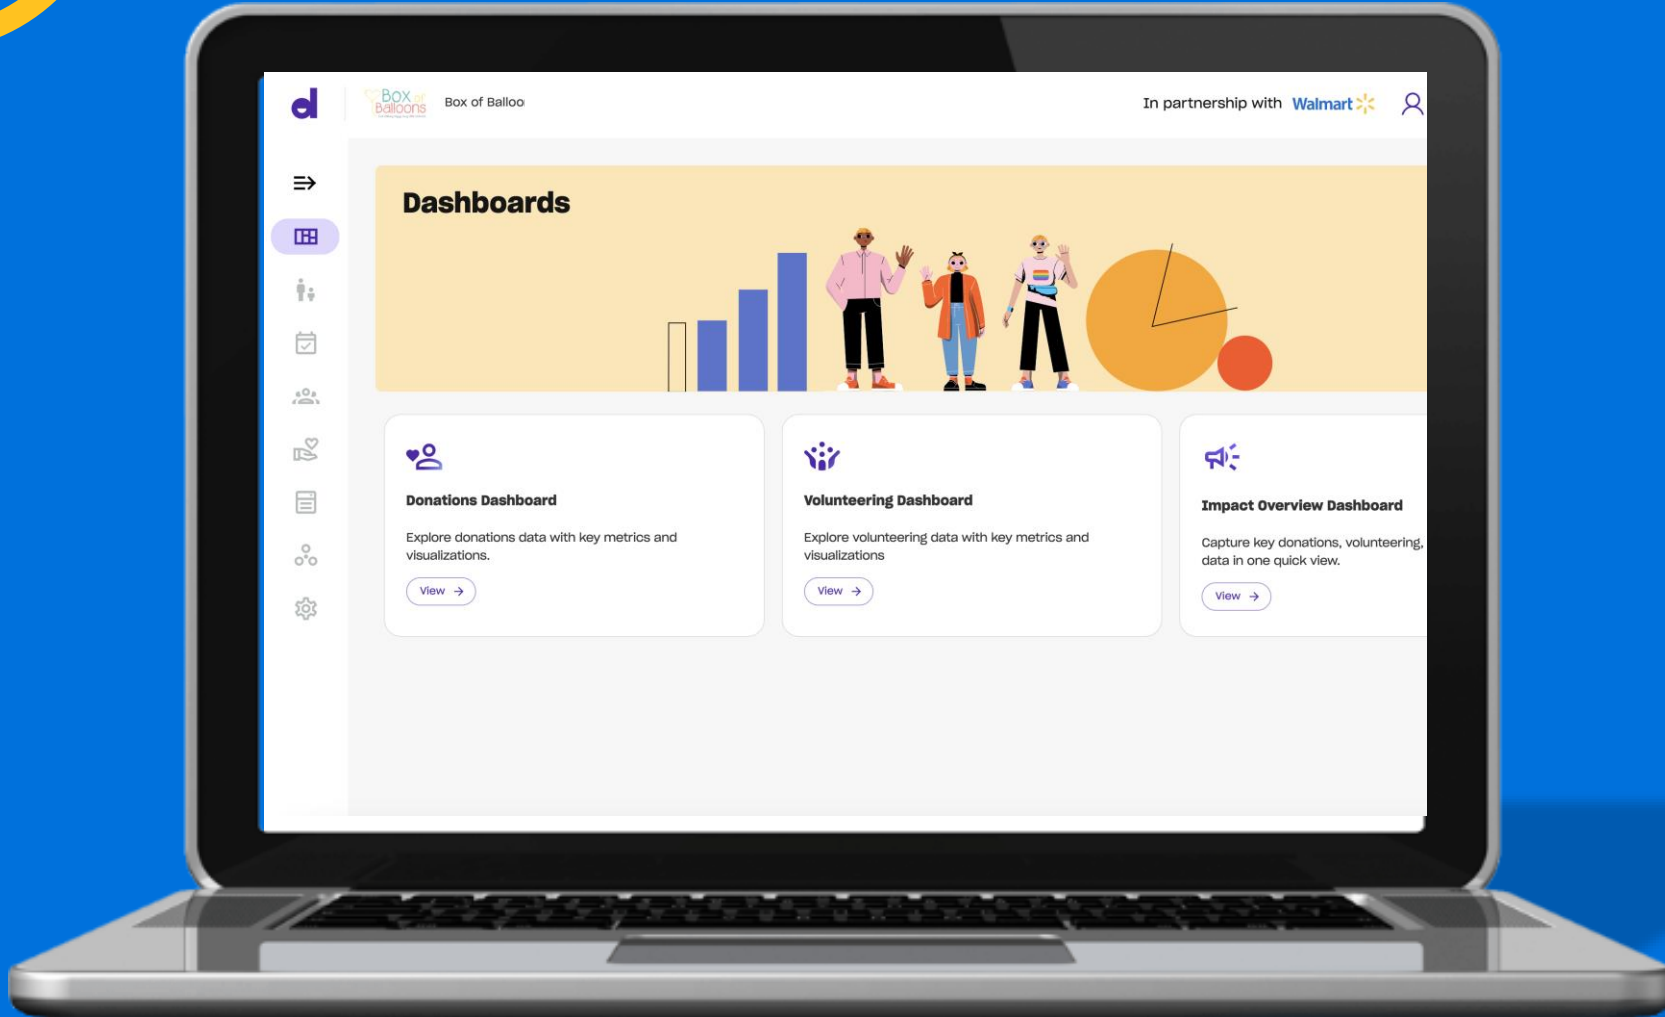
d

Box of Balloons

Box of Balloo

In partnership with Walmart

Dashboards

Donations Dashboard

Explore donations data with key metrics and visualizations.

View →

Volunteering Dashboard

Explore volunteering data with key metrics and visualizations

View →

Impact Overview Dashboard

Capture key donations, volunteering, data in one quick view.

View →